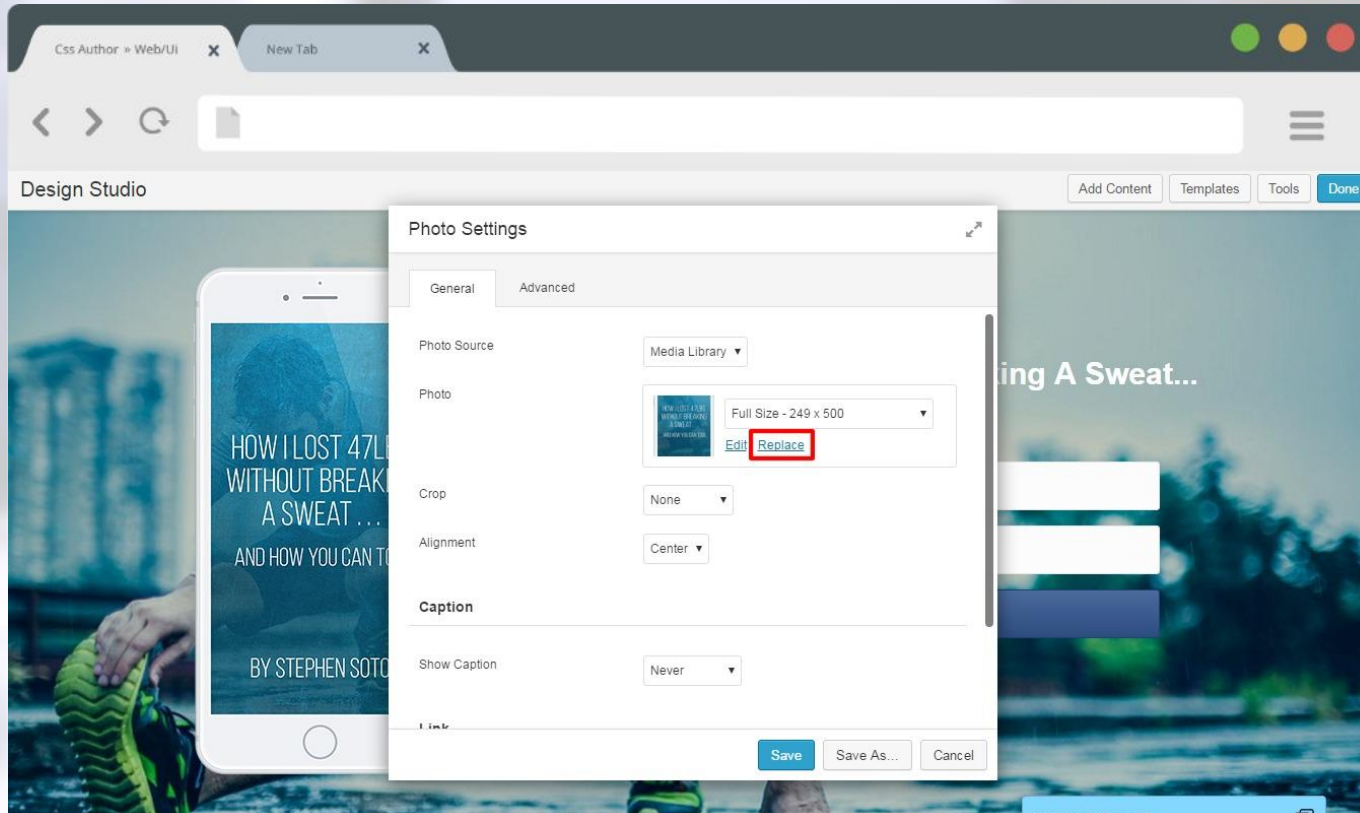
Css Author » Web/Ui ×
New Tab ×

Design Studio
Add Content | Templates | Tools | Done

HOW I LOST 47L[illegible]
WITHOUT BREAK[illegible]
A SWEAT...
AND HOW YOU CAN T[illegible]
BY STEPHEN SOTO

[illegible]ing A Sweat...

Photo Settings

General | Advanced

Photo Source
Media Library ▾

Photo
Full Size - 249 x 500 ▾
Edit | Replace

Crop
None ▾

Alignment
Center ▾

Caption

Show Caption
Never ▾

Link

Save | Save As... | Cancel